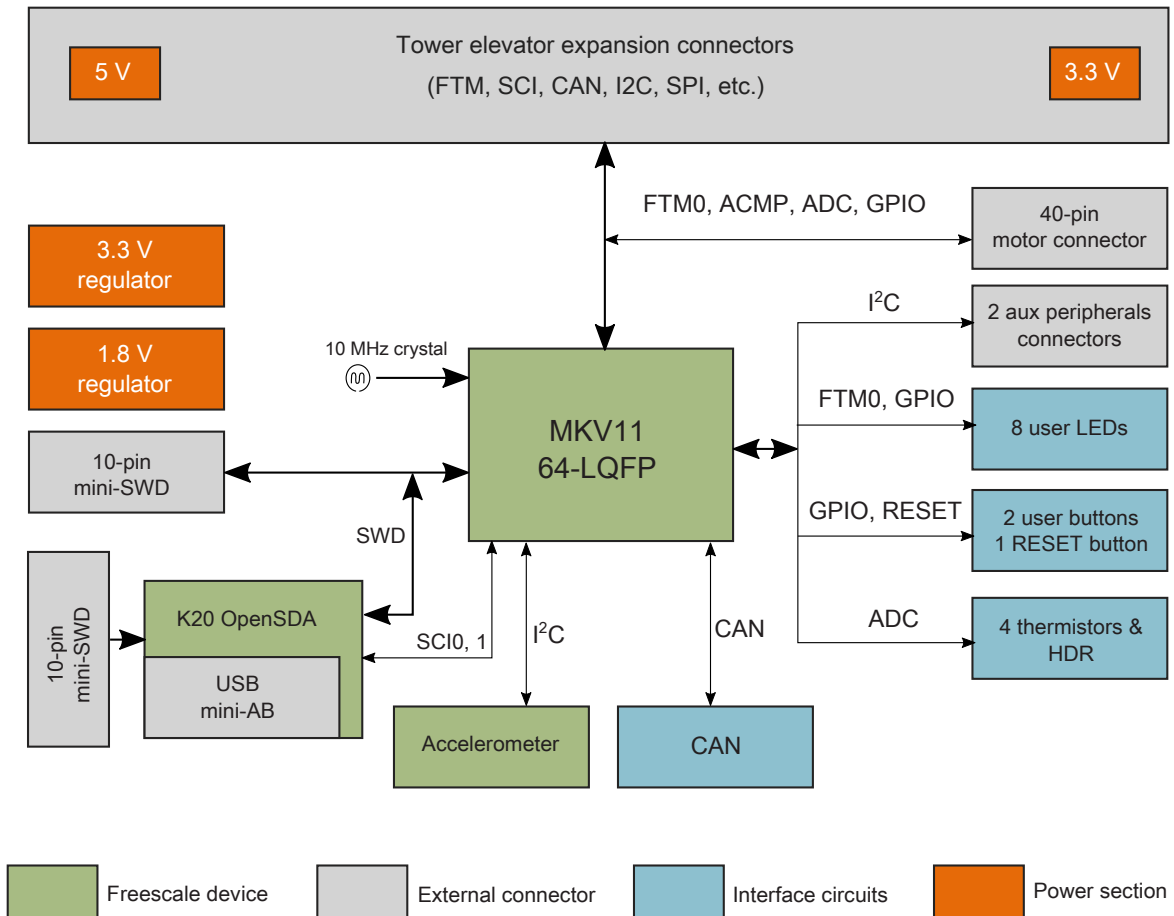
5 V

Tower elevator expansion connectors
(FTM, SCI, CAN, I2C, SPI, etc.)

3.3 V

FTM0, ACMP, ADC, GPIO

40-pin
motor connector

3.3 V
regulator

1.8 V
regulator

$I^2C$

2 aux peripherals
connectors

10 MHz crystal

MKV11
64-LQFP

FTM0, GPIO

8 user LEDs

10-pin
mini-SWD

GPIO, RESET

2 user buttons
1 RESET button

SWD

10-pin
mini-SWD

K20 OpenSDA

SCI0, 1

$I^2C$

CAN

ADC

4 thermistors &
HDR

USB
mini-AB

Accelerometer

CAN

Freescale device

External connector

Interface circuits

Power section